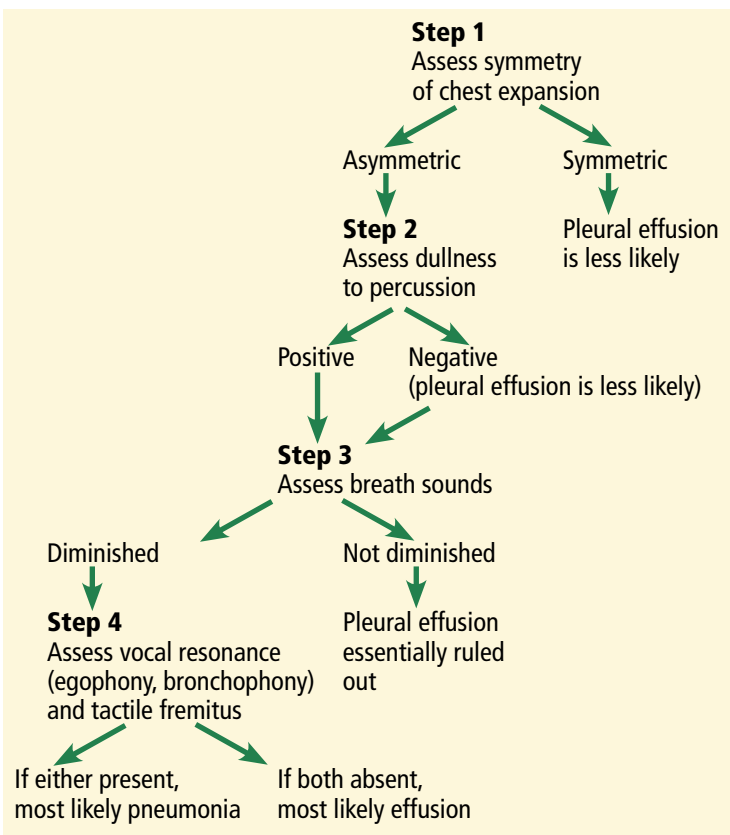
**Step 1**
Assess symmetry of chest expansion

Asymmetric

Symmetric

Pleural effusion is less likely

**Step 2**
Assess dullness to percussion

Positive

Negative (pleural effusion is less likely)

**Step 3**
Assess breath sounds

Diminished

Not diminished

Pleural effusion essentially ruled out

**Step 4**
Assess vocal resonance (egophony, bronchophony) and tactile fremitus

If either present, most likely pneumonia

If both absent, most likely effusion